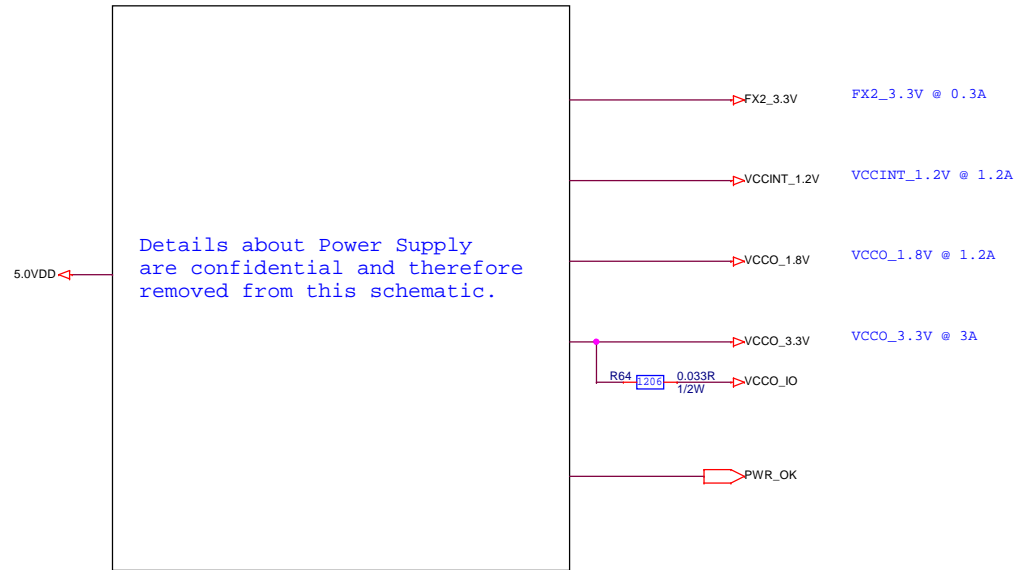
Details about Power Supply are confidential and therefore removed from this schematic.

5.0VDD

FX2_3.3V

FX2_3.3V @ 0.3A

VCCINT_1.2V

VCCINT_1.2V @ 1.2A

VCCO_1.8V

VCCO_1.8V @ 1.2A

VCCO_3.3V

VCCO_3.3V @ 3A

R64
1206
0.033R
1/2W
VCCO_IO

PWR_OK